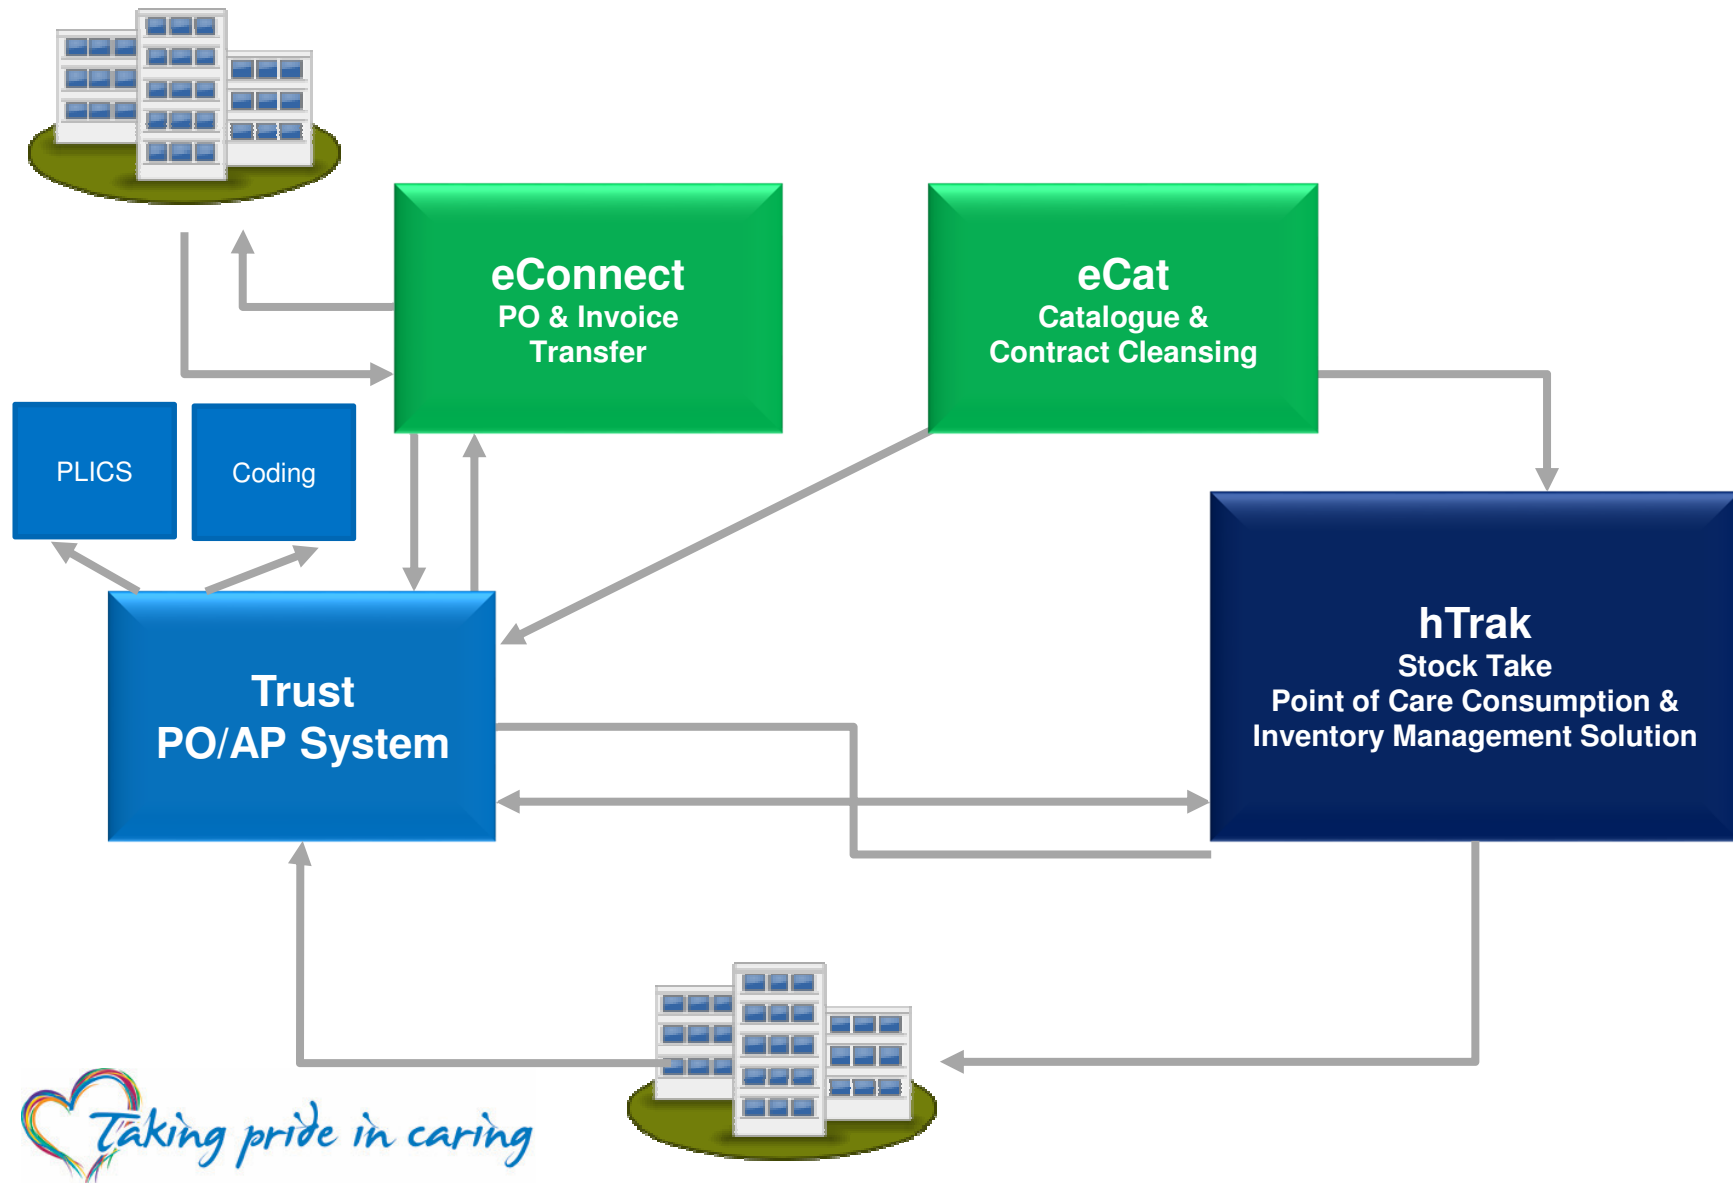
eConnect
PO & Invoice Transfer

eCat
Catalogue & Contract Cleansing

PLICS

Coding

Trust
PO/AP System

hTrak
Stock Take
Point of Care Consumption & Inventory Management Solution

Taking pride in caring